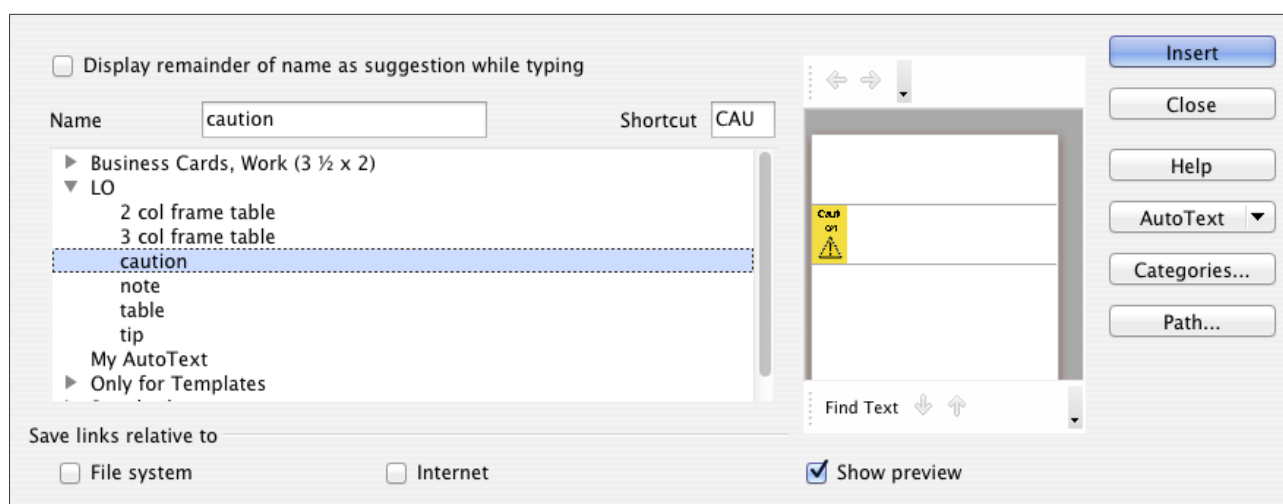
Display remainder of name as suggestion while typing

Name caution

Shortcut CAU

Business Cards, Work (3 ½ x 2)
LO
2 col frame table
3 col frame table
caution
note
table
tip
My AutoText
Only for Templates

Caut
on

Find Text

Insert
Close
Help
AutoText
Categories...
Path...

Save links relative to
File system
Internet
Show preview